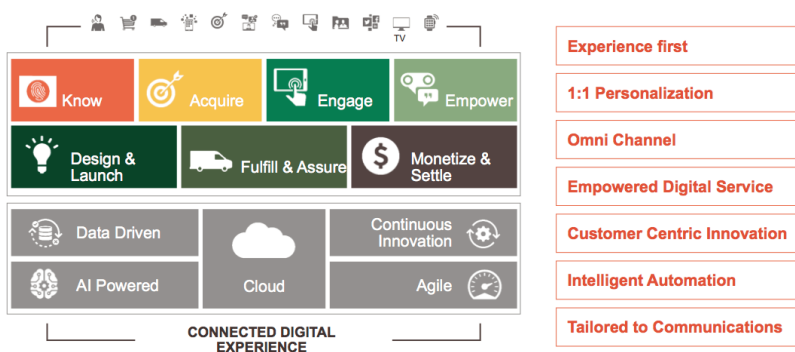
TV

Know
Acquire
Engage
Empower
Design & Launch
Fulfill & Assure
Monetize & Settle

Data Driven
Cloud
Continuous Innovation
AI Powered
Agile

CONNECTED DIGITAL EXPERIENCE

Experience first
1:1 Personalization
Omni Channel
Empowered Digital Service
Customer Centric Innovation
Intelligent Automation
Tailored to Communications